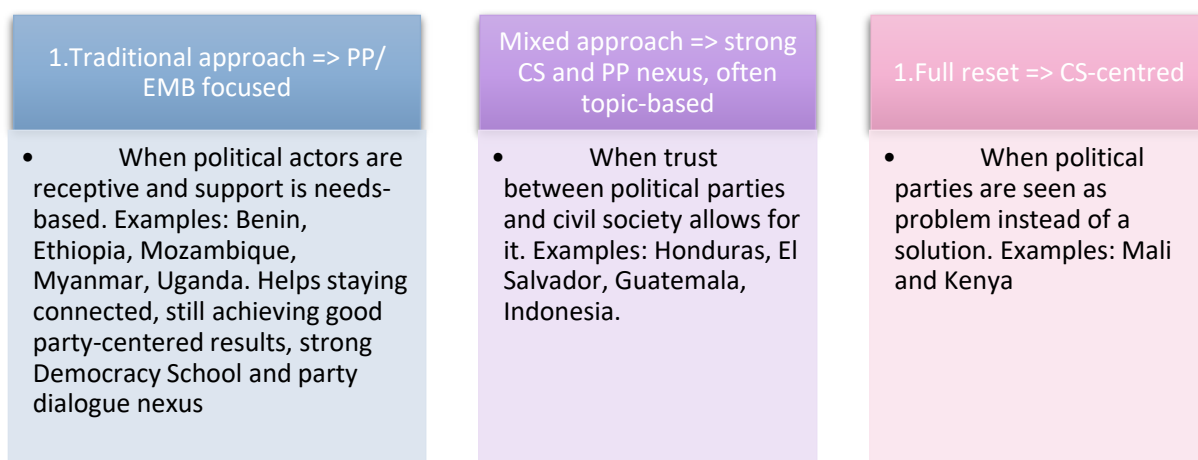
1.Traditional approach => PP/ EMB focused

• When political actors are receptive and support is needs-based. Examples: Benin, Ethiopia, Mozambique, Myanmar, Uganda. Helps staying connected, still achieving good party-centered results, strong Democracy School and party dialogue nexus

Mixed approach => strong CS and PP nexus, often topic-based

• When trust between political parties and civil society allows for it. Examples: Honduras, El Salvador, Guatemala, Indonesia.

1.Full reset => CS-centred

• When political parties are seen as problem instead of a solution. Examples: Mali and Kenya